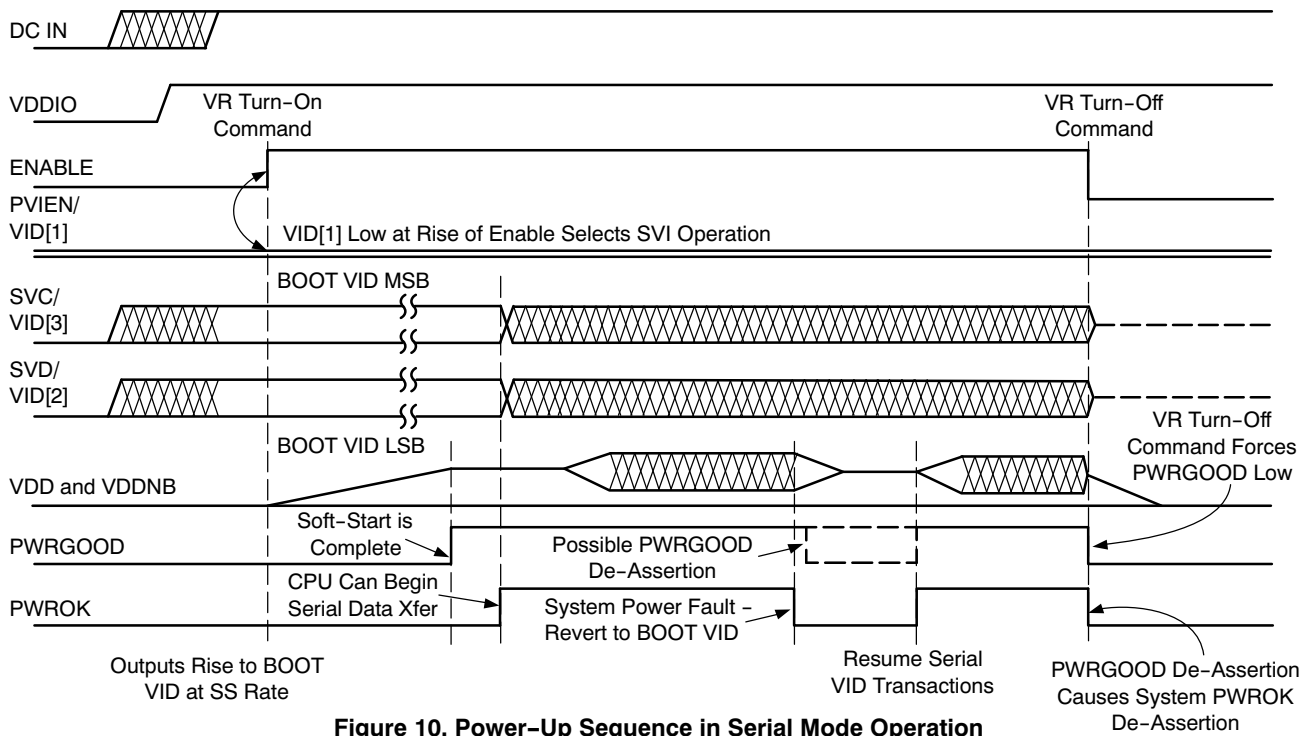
DC IN

VDDIO

VR Turn−On Command

VR Turn−Off Command

ENABLE

PVIEN/ VID[1]

VID[1] Low at Rise of Enable Selects SVI Operation

BOOT VID MSB

SVC/ VID[3]

SVD/ VID[2]

BOOT VID LSB

VR Turn−Off Command Forces PWRGOOD Low

VDD and VDDNB

Soft−Start is Complete

PWRGOOD

Possible PWRGOOD De−Assertion

CPU Can Begin Serial Data Xfer

PWROK

System Power Fault − Revert to BOOT VID

Outputs Rise to BOOT VID at SS Rate

Resume Serial VID Transactions

PWRGOOD De−Assertion Causes System PWROK De−Assertion

Figure 10. Power−Up Sequence in Serial Mode Operation